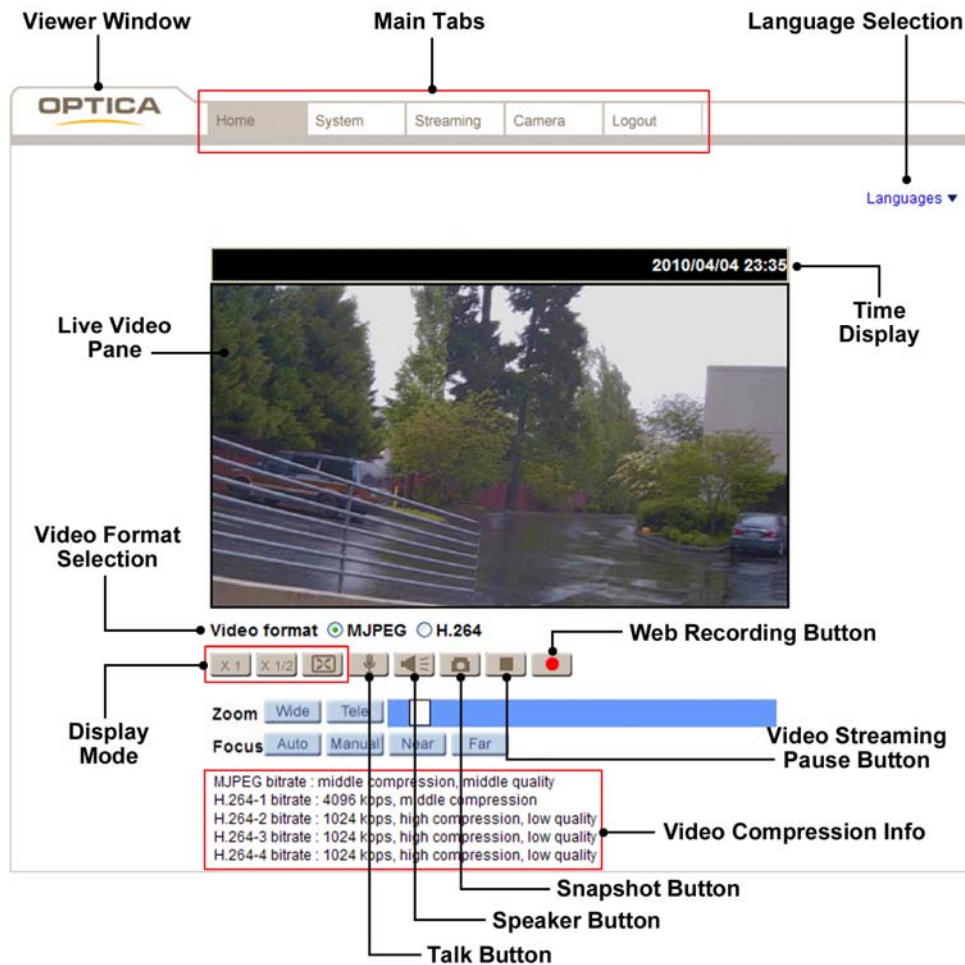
Viewer Window

Main Tabs

Language Selection

OPTICA

Home System Streaming Camera Logout

Languages ▼

2010/04/04 23:35

Time Display

Live Video Pane

Video Format Selection

Video format MJPEG H.264

Web Recording Button

X 1 X 1/2

Display Mode

Zoom Wide Tele

Focus Auto Manual Near Far

Video Streaming Pause Button

MJPEG bitrate : middle compression, middle quality
H.264-1 bitrate : 4096 kbps, middle compression
H.264-2 bitrate : 1024 kbps, high compression, low quality
H.264-3 bitrate : 1024 kbps, high compression, low quality
H.264-4 bitrate : 1024 kbps, high compression, low quality

Video Compression Info

Snapshot Button

Speaker Button

Talk Button